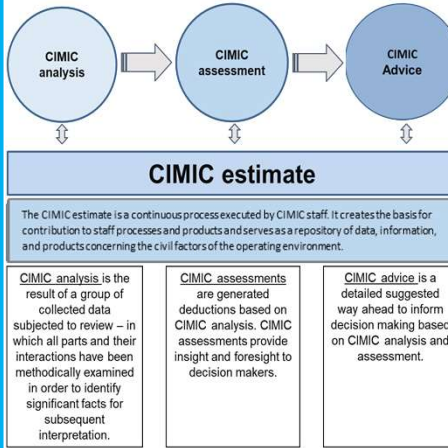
CIMIC analysis

CIMIC assessment

CIMIC Advice

CIMIC estimate

The CIMIC estimate is a continuous process executed by CIMIC staff. It creates the basis for contribution to staff processes and products and serves as a repository of data, information, and products concerning the civil factors of the operating environment.

| CIMIC analysis is the result of a group of collected data subjected to review – in which all parts and their interactions have been methodically examined in order to identify significant facts for subsequent interpretation. | CIMIC assessments are generated deductions based on CIMIC analysis. CIMIC assessments provide insight and foresight to decision makers. | CIMIC advice is a detailed suggested way ahead to inform decision making based on CIMIC analysis and assessment. |
|---|---|---|